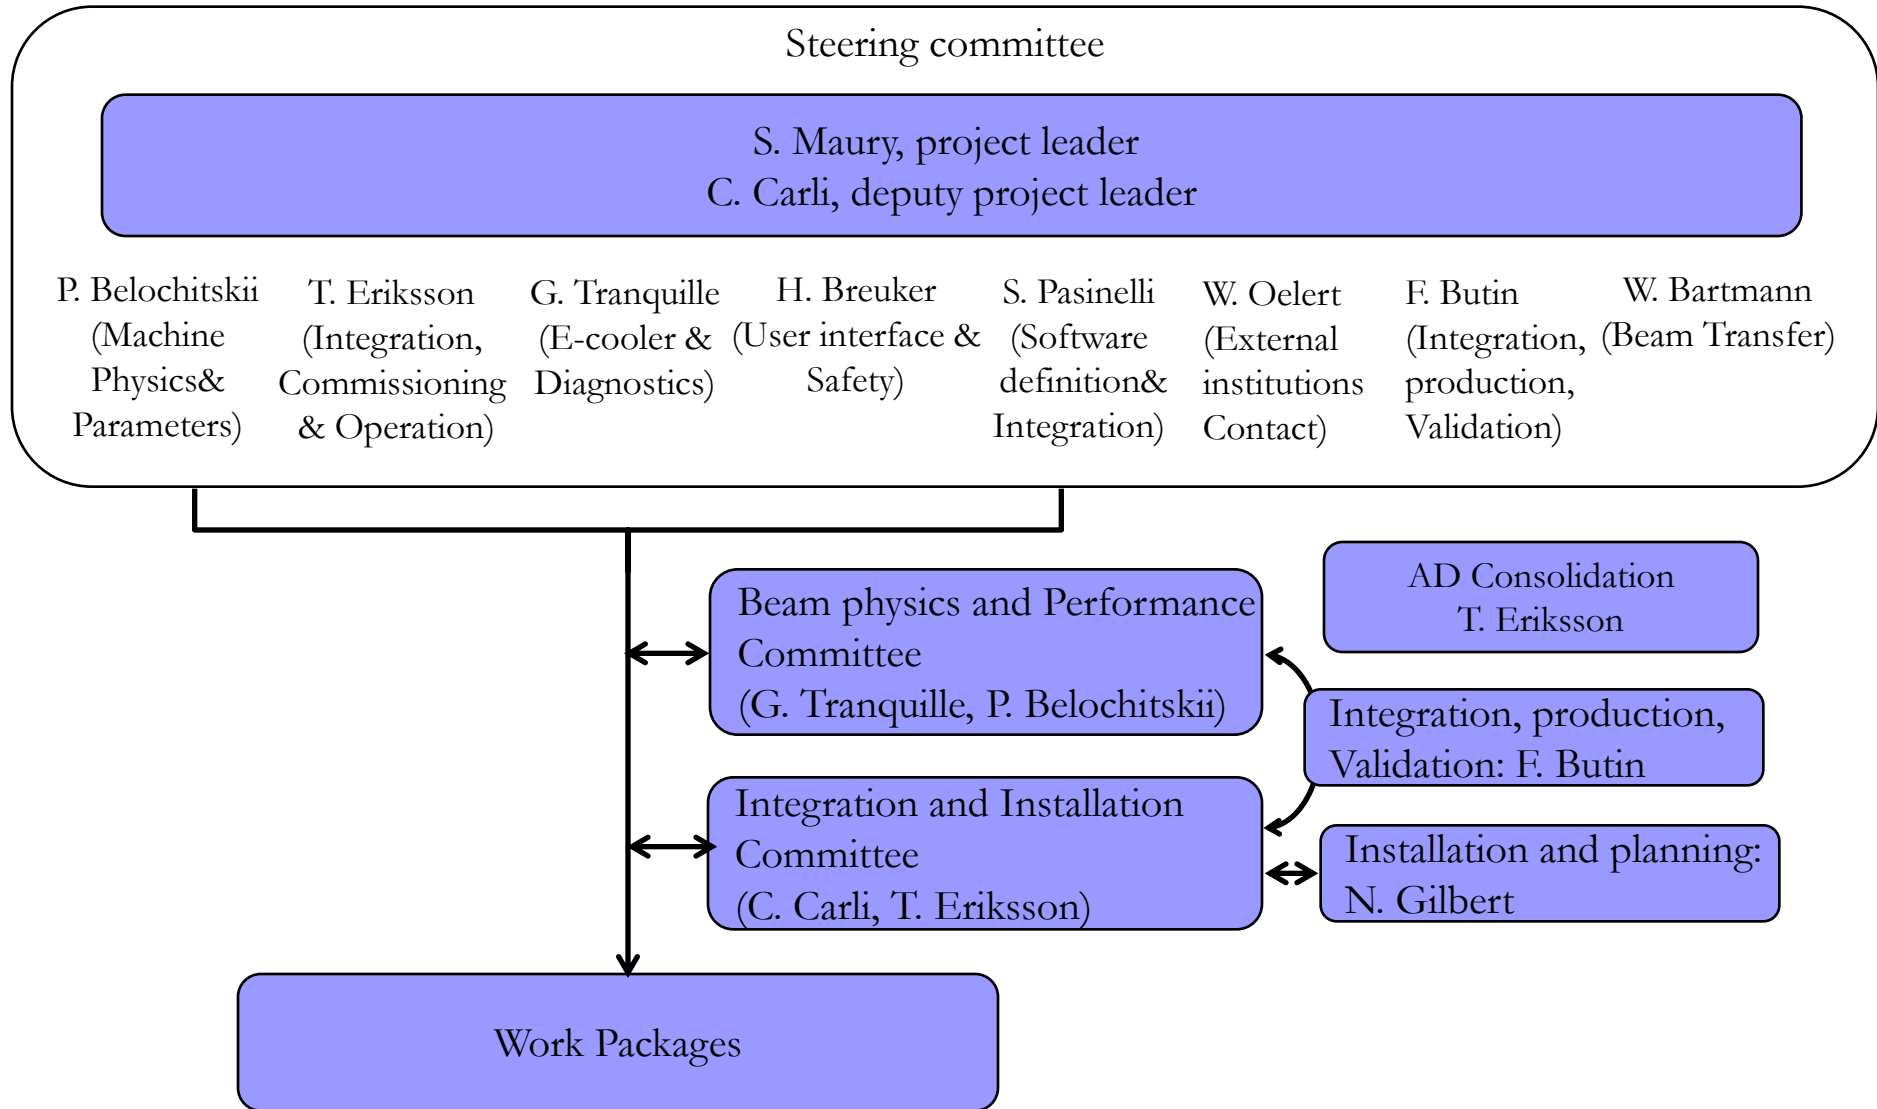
Steering committee

S. Maury, project leader
C. Carli, deputy project leader

P. Belochitskii (Machine Physics& Parameters)

T. Eriksson (Integration, Commissioning & Operation)

G. Tranquille (E-cooler & Diagnostics)

H. Breuker (User interface & Safety)

S. Pasinelli (Software definition& Integration)

W. Oelert (External institutions Contact)

F. Butin (Integration, production, Validation)

W. Bartmann (Beam Transfer)

Beam physics and Performance Committee (G. Tranquille, P. Belochitskii)

AD Consolidation
T. Eriksson

Integration, production, Validation: F. Butin

Integration and Installation Committee (C. Carli, T. Eriksson)

Installation and planning: N. Gilbert

Work Packages